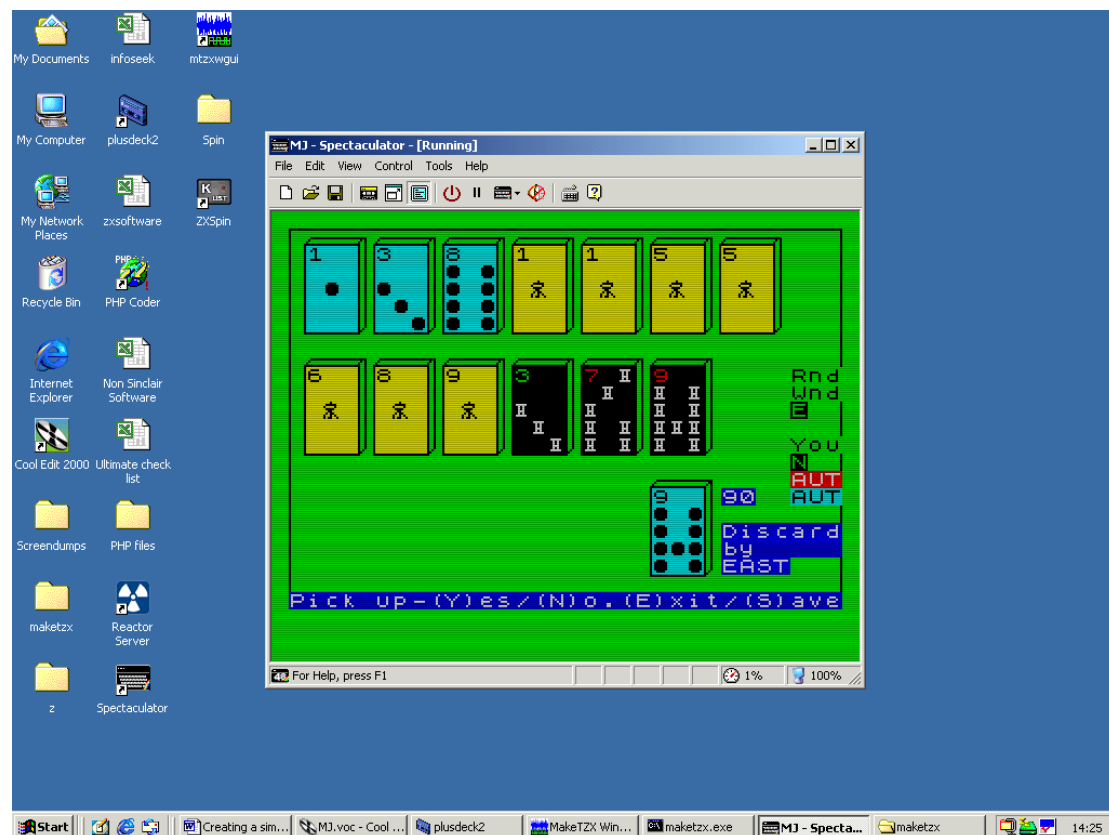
My Documents
infoseek
mtzxwgui
My Computer
plusdeck2
Spin
My Network Places
zxsoftware
ZXSpin
Recycle Bin
PHP Coder
Internet Explorer
Non Sinclair Software
Cool Edit 2000
Ultimate check list
Screendumps
PHP files
maketzx
Reactor Server
z
Spectaculator

MJ - Spectaculator - [Running]
File Edit View Control Tools Help

1 3 8 1 1 5 5
6 8 9 3 7 9
Rnd
Wnd
E
You
N
AUT
AUT
9
90
Discard by EAST
Pick up-(Y)es/(N)o.(E)xit/(S)ave

For Help, press F1
1%
100%

Start
Creating a sim...
MJ.voc - Cool ...
plusdeck2
MakeTZX Win...
maketzx.exe
MJ - Specta...
maketzx
14:25